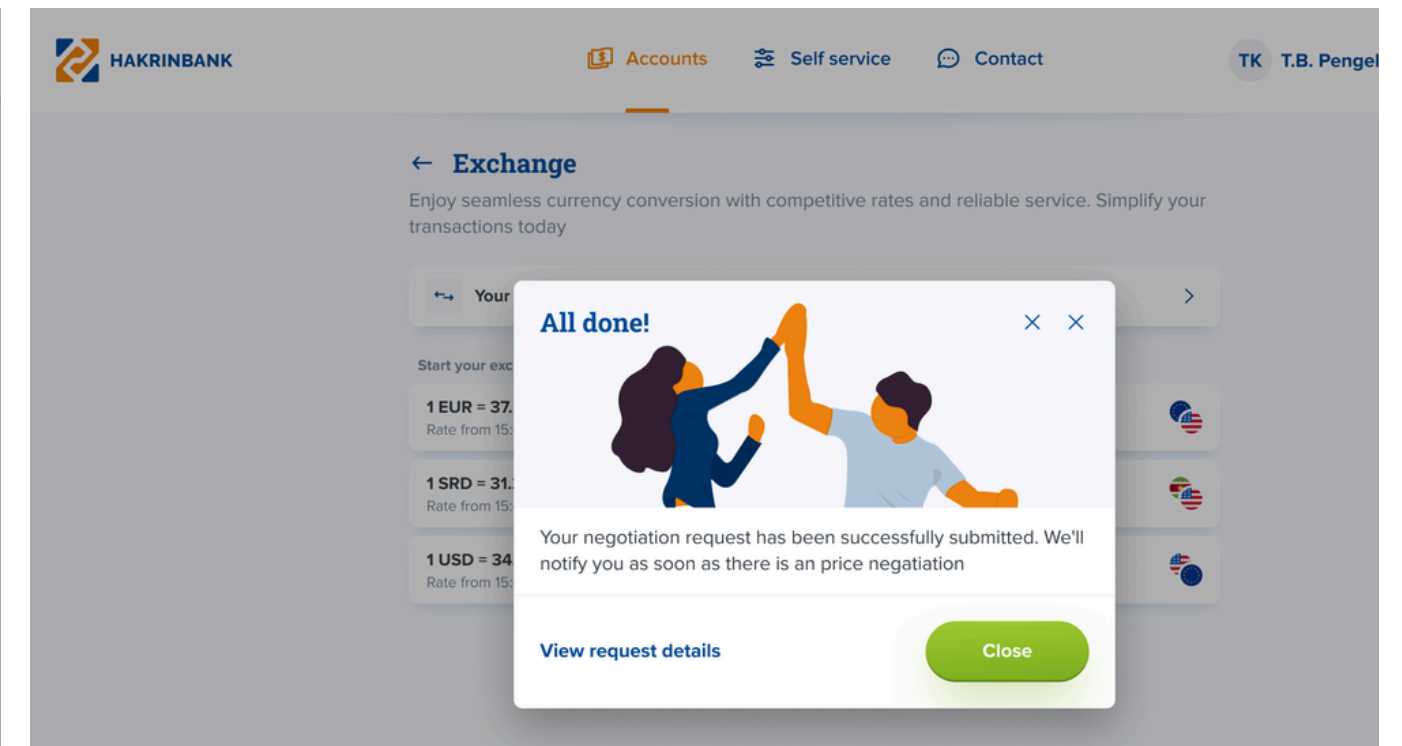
HAKRINBANK

Accounts Self service Contact

TK T.B. Pengel

← Exchange

Enjoy seamless currency conversion with competitive rates and reliable service. Simplify your transactions today

Your

Start your exc

1 EUR = 37.
Rate from 15:

1 SRD = 31.
Rate from 15:

1 USD = 34.
Rate from 15:

All done!

Your negotiation request has been successfully submitted. We'll notify you as soon as there is an price negatiation

View request details

Close